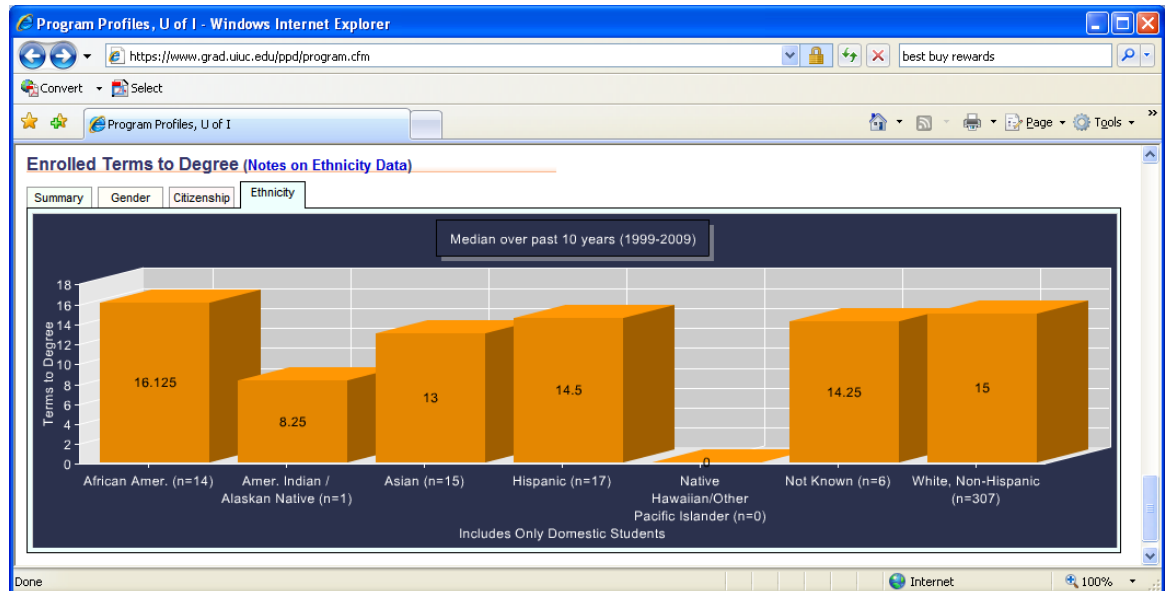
Program Profiles, U of I - Windows Internet Explorer

https://www.grad.uiuc.edu/ppd/program.cfm

best buy rewards

Convert Select

Program Profiles, U of I

Page Tools

Enrolled Terms to Degree (Notes on Ethnicity Data)

Summary Gender Citizenship Ethnicity

Median over past 10 years (1999-2009)

Terms to Degree

18
16
14
12
10
8
6
4
2
0

16.125
8.25
13
14.5
0
14.25
15

African Amer. (n=14)
Amer. Indian / Alaskan Native (n=1)
Asian (n=15)
Hispanic (n=17)
Native Hawaiian/Other Pacific Islander (n=0)
Not Known (n=6)
White, Non-Hispanic (n=307)

Includes Only Domestic Students

Done

Internet

100%